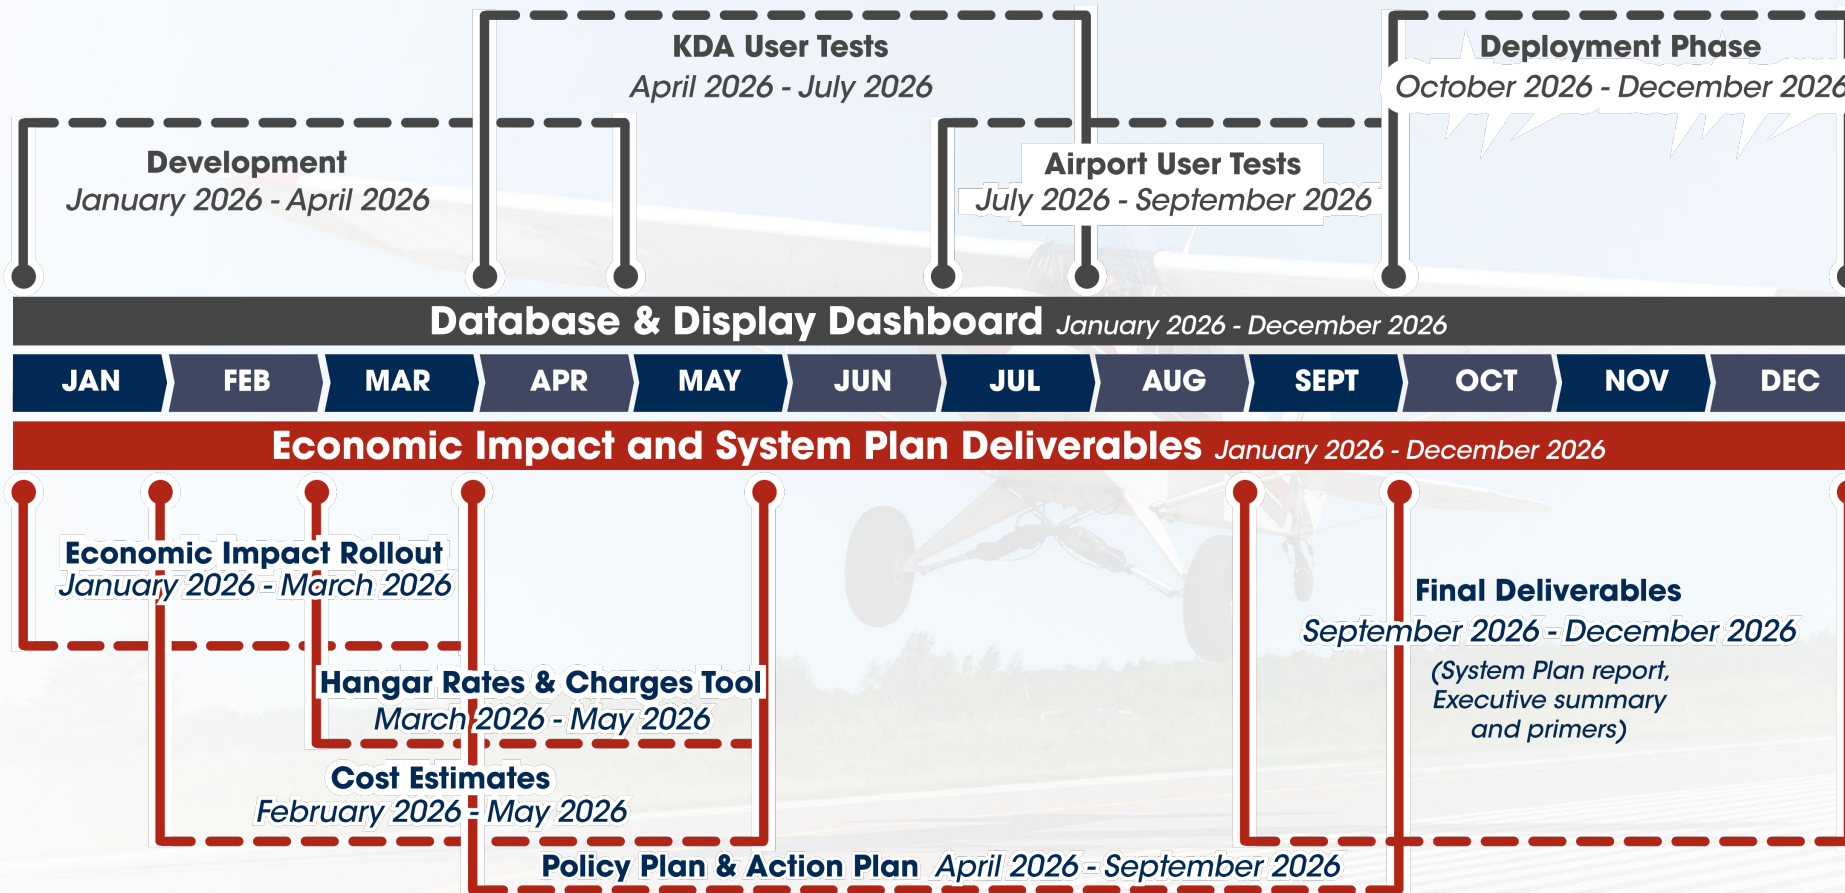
KDA User Tests
April 2026 - July 2026

Deployment Phase
October 2026 - December 2026

Development
January 2026 - April 2026

Airport User Tests
July 2026 - September 2026

Database & Display Dashboard January 2026 - December 2026

| JAN | FEB | MAR | APR | MAY | JUN | JUL | AUG | SEPT | OCT | NOV | DEC |
|---|---|---|---|---|---|---|---|---|---|---|---|

Economic Impact and System Plan Deliverables January 2026 - December 2026

Economic Impact Rollout
January 2026 - March 2026

Final Deliverables
September 2026 - December 2026
(System Plan report, Executive summary and primers)

Hangar Rates & Charges Tool
March 2026 - May 2026

Cost Estimates
February 2026 - May 2026

Policy Plan & Action Plan April 2026 - September 2026